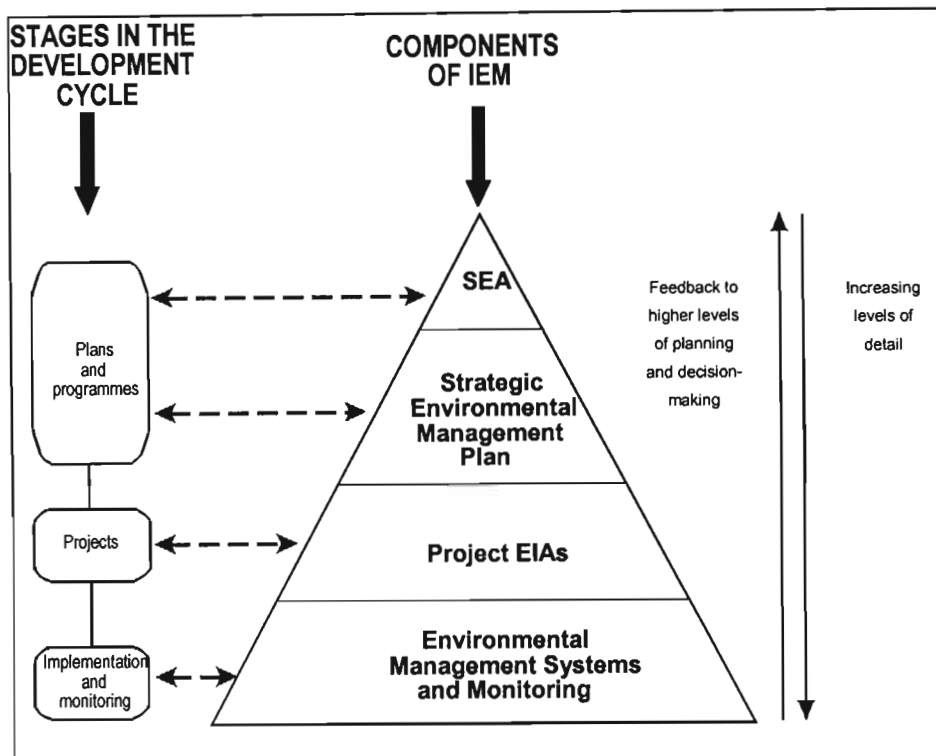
STAGES IN THE DEVELOPMENT CYCLE

COMPONENTS OF IEM

Plans and programmes

Projects

Implementation and monitoring

SEA

Strategic Environmental Management Plan

Project EIAs

Environmental Management Systems and Monitoring

Feedback to higher levels of planning and decision-making

Increasing levels of detail